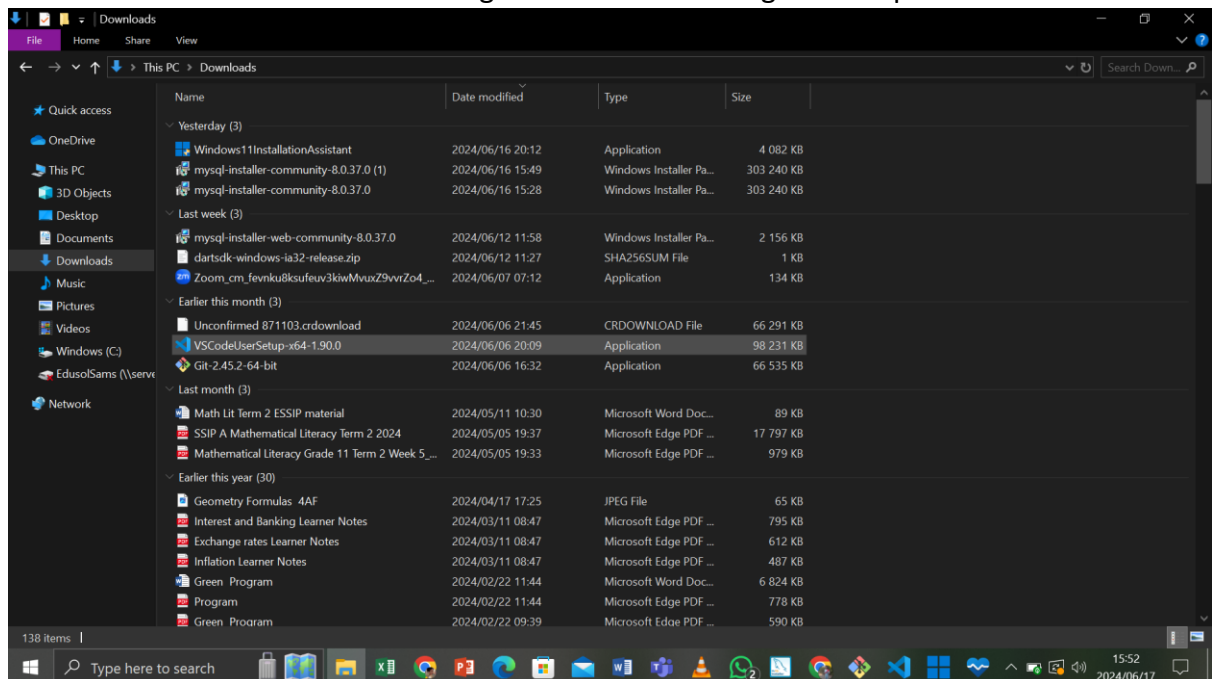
Downloads

File Home Share View

This PC > Downloads

Search Down...

Quick access
OneDrive
This PC
3D Objects
Desktop
Documents
Downloads
Music
Pictures
Videos
Windows (C:)
EdusolSams (\\serve
Network

| Name | Date modified | Type | Size |
|---|---|---|---|
| Yesterday (3) | | | |
| Windows11InstallationAssistant | 2024/06/16 20:12 | Application | 4 082 KB |
| mysql-installer-community-8.0.37.0 (1) | 2024/06/16 15:49 | Windows Installer Pa... | 303 240 KB |
| mysql-installer-community-8.0.37.0 | 2024/06/16 15:28 | Windows Installer Pa... | 303 240 KB |
| Last week (3) | | | |
| mysql-installer-web-community-8.0.37.0 | 2024/06/12 11:58 | Windows Installer Pa... | 2 156 KB |
| dartsdk-windows-ia32-release.zip | 2024/06/12 11:27 | SHA256SUM File | 1 KB |
| Zoom_cm_fevnku8ksufeuv3kiwMvuxZ9vvrZo4_... | 2024/06/07 07:12 | Application | 134 KB |
| Earlier this month (3) | | | |
| Unconfirmed 871103.crdownload | 2024/06/06 21:45 | CRDOWNLOAD File | 66 291 KB |
| VSCodeUserSetup-x64-1.90.0 | 2024/06/06 20:09 | Application | 98 231 KB |
| Git-2.45.2-64-bit | 2024/06/06 16:32 | Application | 66 535 KB |
| Last month (3) | | | |
| Math Lit Term 2 ESSIP material | 2024/05/11 10:30 | Microsoft Word Doc... | 89 KB |
| SSIP A Mathematical Literacy Term 2 2024 | 2024/05/05 19:37 | Microsoft Edge PDF ... | 17 797 KB |
| Mathematical Literacy Grade 11 Term 2 Week 5_... | 2024/05/05 19:33 | Microsoft Edge PDF ... | 979 KB |
| Earlier this year (30) | | | |
| Geometry Formulas 4AF | 2024/04/17 17:25 | JPEG File | 65 KB |
| Interest and Banking Learner Notes | 2024/03/11 08:47 | Microsoft Edge PDF ... | 795 KB |
| Exchange rates Learner Notes | 2024/03/11 08:47 | Microsoft Edge PDF ... | 612 KB |
| Inflation Learner Notes | 2024/03/11 08:47 | Microsoft Edge PDF ... | 487 KB |
| Green Program | 2024/02/22 11:44 | Microsoft Word Doc... | 6 824 KB |
| Program | 2024/02/22 11:44 | Microsoft Edge PDF ... | 778 KB |
| Green Program | 2024/02/22 09:39 | Microsoft Edge PDF ... | 590 KB |

138 items

Type here to search

15:52
2024/06/17